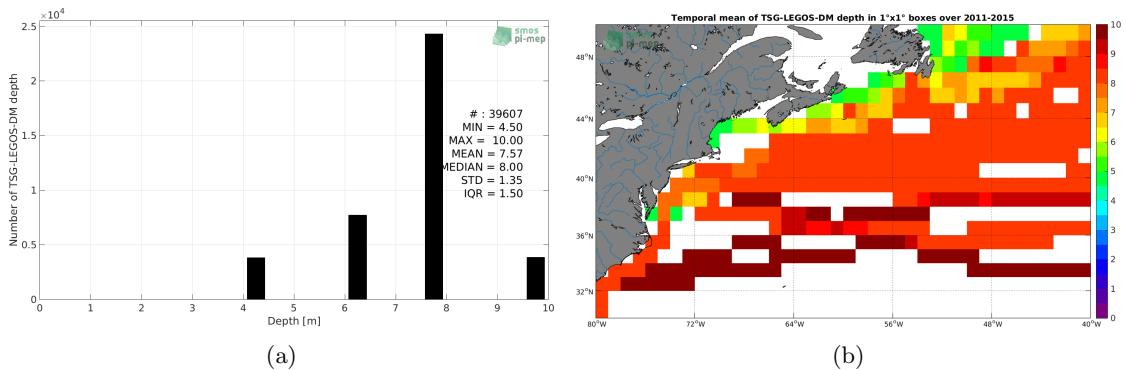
$\times10^4$

2.5

2

1.5

1

0.5

0

Number of TSG-LEGOS-DM depth

smos
pi-mep

# : 39607
MIN = 4.50
MAX = 10.00
MEAN = 7.57
MEDIAN = 8.00
STD = 1.35
IQR = 1.50

0 1 2 3 4 5 6 7 8 9 10

Depth [m]

(a)

Temporal mean of TSG-LEGOS-DM depth in 1°x1° boxes over 2011-2015

48°N

44°N

40°N

36°N

32°N

80°W 72°W 64°W 56°W 48°W 40°W

10 9 8 7 6 5 4 3 2 1 0

(b)